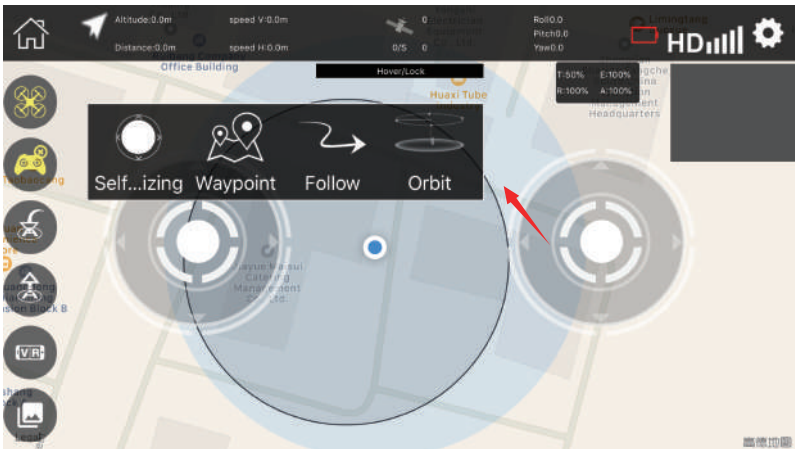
Altitude:0.0m
Distance:0.0m
speed V:0.0m
speed H:0.0m
0
0/5 0
Roll0.0
Pitch0.0
Yaw0.0
HD
Office Building
Hover/Lock
Huaxi Tube
T:50% E:100%
R:100% A:100%
Management Headquarters
Self...izing
Waypoint
Follow
Orbit
Catering Management
高德地图